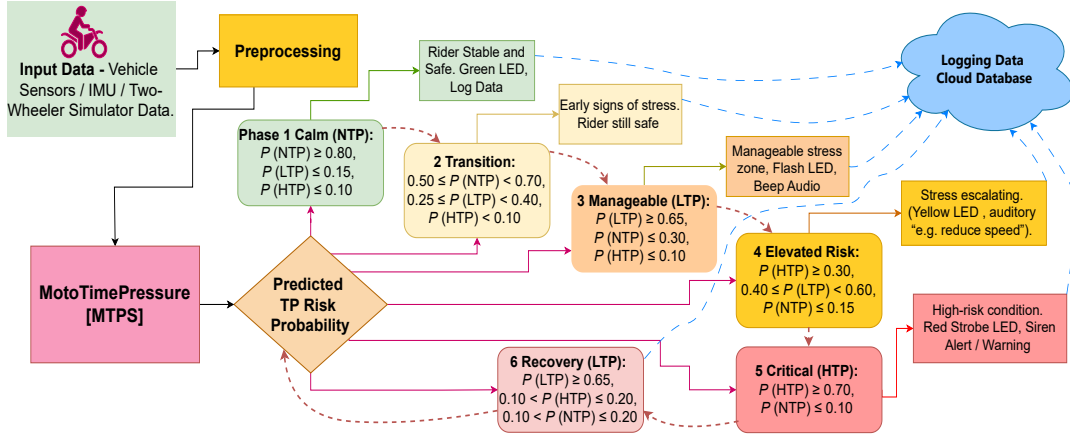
**Input Data -** Vehicle Sensors / IMU / Two-Wheeler Simulator Data.

**Preprocessing**

Rider Stable and Safe. Green LED, Log Data

**Logging Data Cloud Database**

Early signs of stress. Rider still safe

**Phase 1 Calm (NTP):**
$P$ (NTP) ≥ 0.80,
$P$ (LTP) ≤ 0.15,
$P$ (HTP) ≤ 0.10

**2 Transition:**
0.50 ≤ $P$ (NTP) < 0.70,
0.25 ≤ $P$ (LTP) < 0.40,
$P$ (HTP) < 0.10

Manageable stress zone, Flash LED, Beep Audio

**3 Manageable (LTP):**
$P$ (LTP) ≥ 0.65,
$P$ (NTP) ≤ 0.30,
$P$ (HTP) ≤ 0.10

Stress escalating. (Yellow LED , auditory "e.g. reduce speed").

**MotoTimePressure [MTPS]**

**Predicted TP Risk Probability**

**4 Elevated Risk:**
$P$ (HTP) ≥ 0.30,
0.40 ≤ $P$ (LTP) < 0.60,
$P$ (NTP) ≤ 0.15

High-risk condition. Red Strobe LED, Siren Alert / Warning

**6 Recovery (LTP):**
$P$ (LTP) ≥ 0.65,
0.10 < $P$ (HTP) ≤ 0.20,
0.10 < $P$ (NTP) ≤ 0.20

**5 Critical (HTP):**
$P$ (HTP) ≥ 0.70,
$P$ (NTP) ≤ 0.10